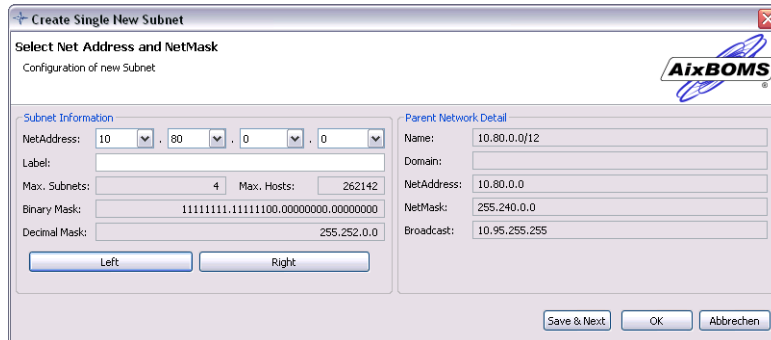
Create Single New Subnet

Select Net Address and NetMask

Configuration of new Subnet

AixBOMS

Subnet Information

NetAddress: 10 . 80 . 0 . 0

Label:

Max. Subnets: 4 Max. Hosts: 262142

Binary Mask: 11111111.11111100.00000000.00000000

Decimal Mask: 255.252.0.0

Left Right

Parent Network Detail

Name: 10.80.0.0/12

Domain:

NetAddress: 10.80.0.0

NetMask: 255.240.0.0

Broadcast: 10.95.255.255

Save & Next OK Abbrechen